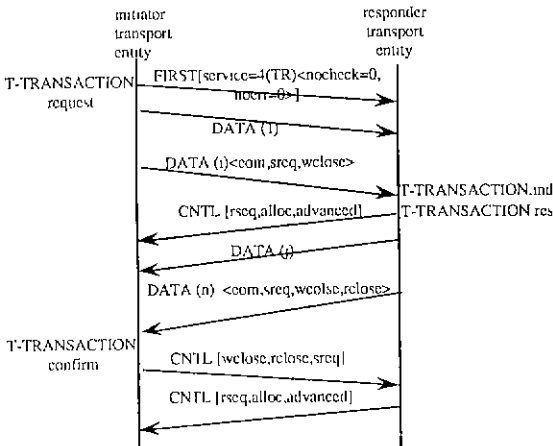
initiator transport entity

responder transport entity

T-TRANSACTION request

FIRST[service=4(TR)<nocheck=0, nocrr=0>]

DATA (1)

DATA (i)<eom,sreq,wclose>

T-TRANSACTION.ind

CNTL [rseq,alloc,advanced]

T-TRANSACTION res

DATA (j)

DATA (n) <eom,sreq,wcolse,rclose>

T-TRANSACTION confirm

CNTL [wclose,rclose,sreq]

CNTL [rseq,alloc,advanced]